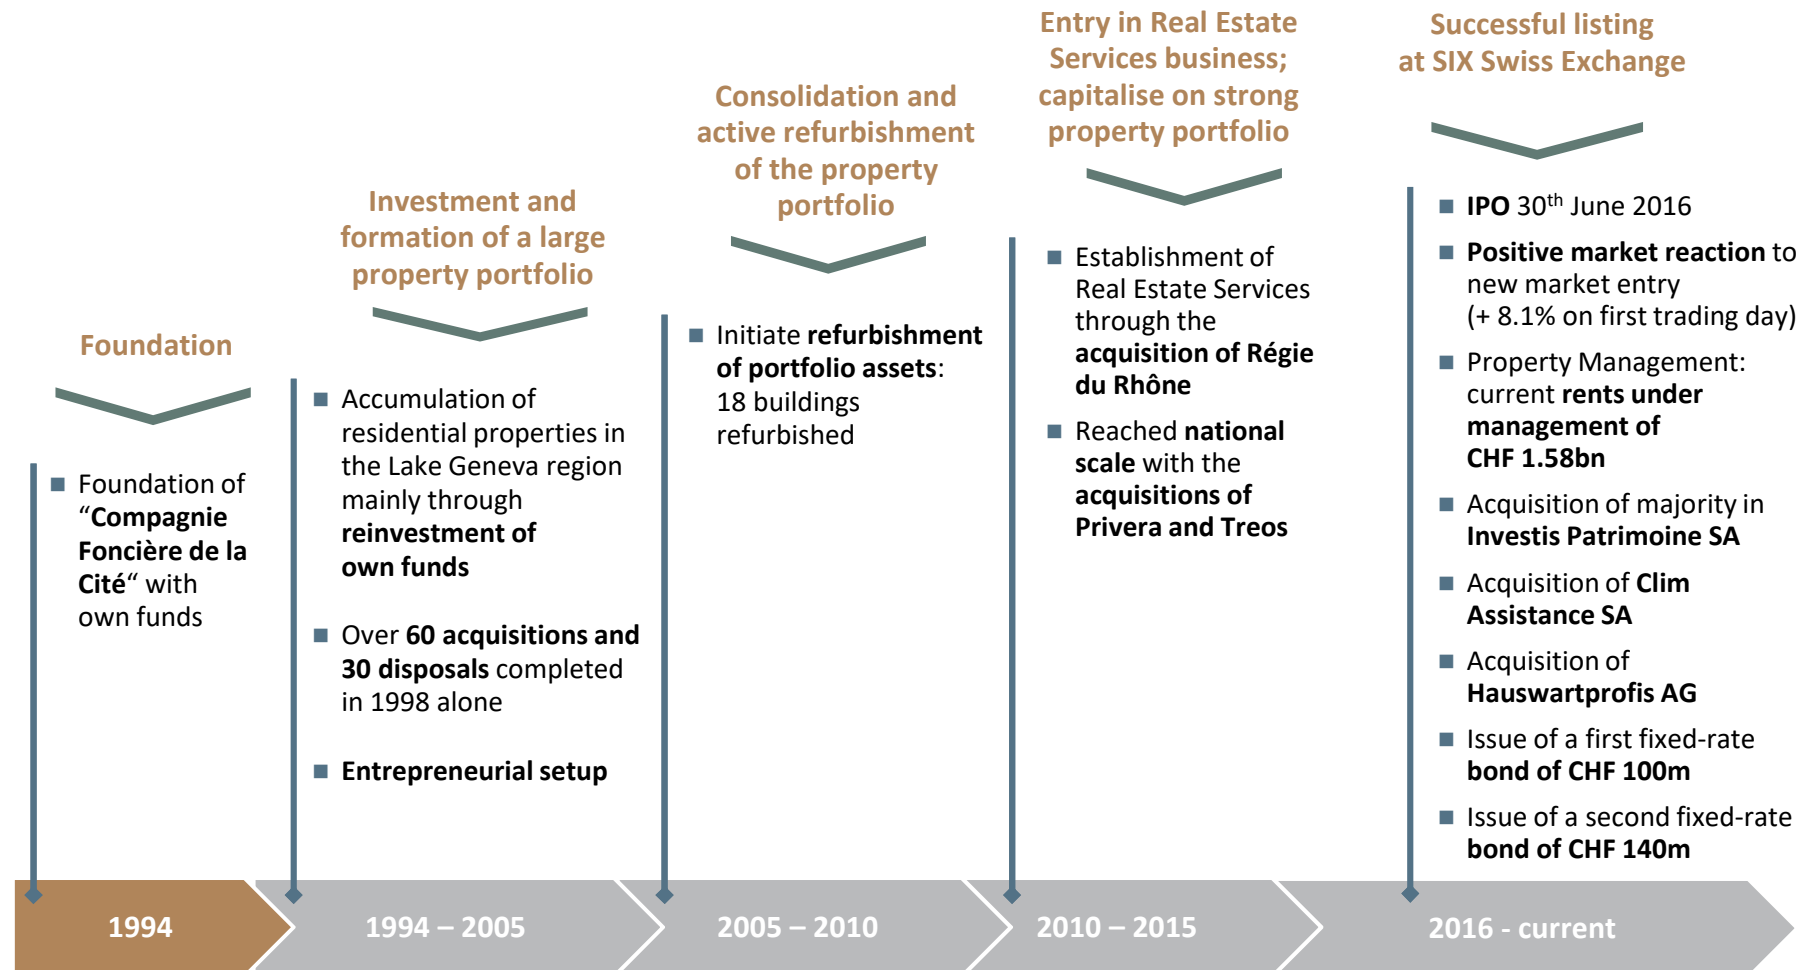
Foundation

Foundation of "Compagnie Foncière de la Cité" with own funds

Investment and formation of a large property portfolio

Accumulation of residential properties in the Lake Geneva region mainly through reinvestment of own funds

Over 60 acquisitions and 30 disposals completed in 1998 alone

Entrepreneurial setup

Consolidation and active refurbishment of the property portfolio

Initiate refurbishment of portfolio assets: 18 buildings refurbished

Entry in Real Estate Services business; capitalise on strong property portfolio

Establishment of Real Estate Services through the acquisition of Régie du Rhône

Reached national scale with the acquisitions of Privera and Treos

Successful listing at SIX Swiss Exchange

IPO 30$^{th}$ June 2016

Positive market reaction to new market entry (+ 8.1% on first trading day)

Property Management: current rents under management of CHF 1.58bn

Acquisition of majority in Investis Patrimoine SA

Acquisition of Clim Assistance SA

Acquisition of Hauswartprofis AG

Issue of a first fixed-rate bond of CHF 100m

Issue of a second fixed-rate bond of CHF 140m

1994

1994 – 2005

2005 – 2010

2010 – 2015

2016 - current